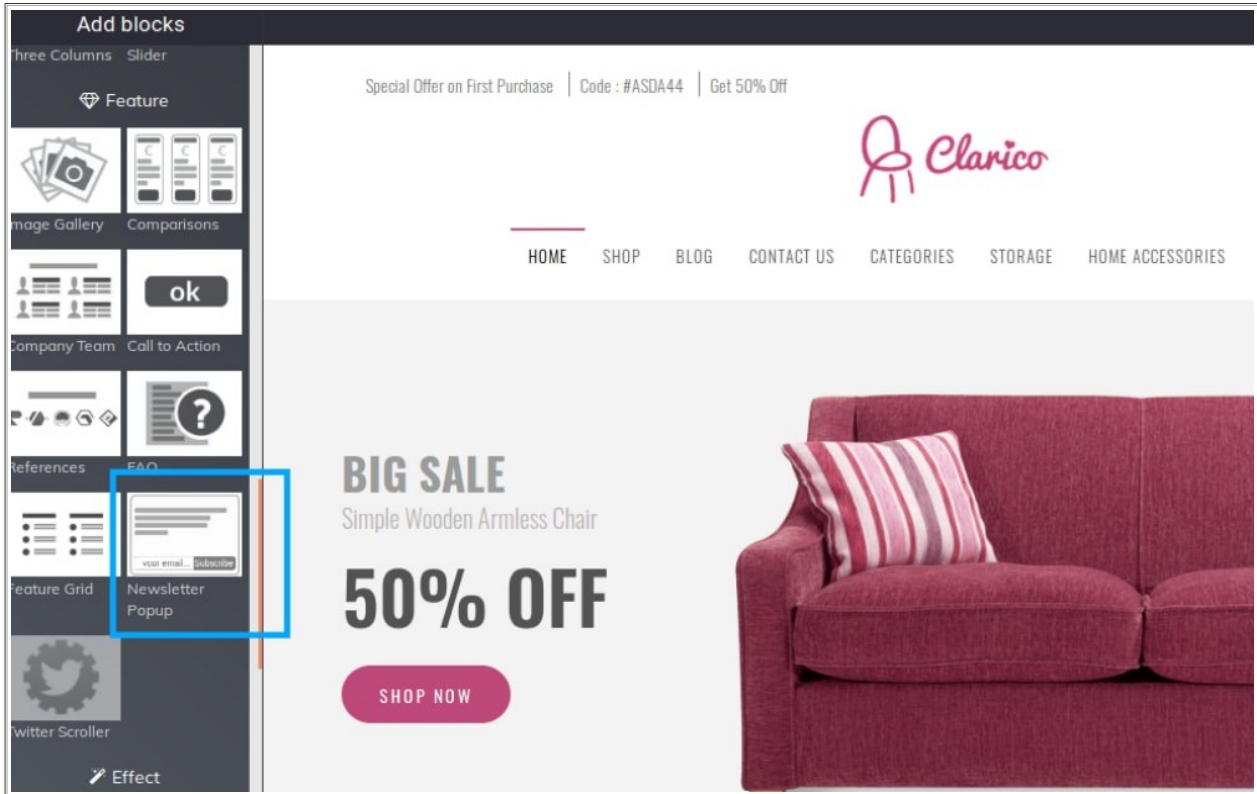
Add blocks

hree Columns Slider

Feature

C C C

mage Gallery Comparisons

ok

ompany Team Call to Action

?

eferences FAQ

your email... Subscribe

eature Grid Newsletter Popup

witter Scroller

Effect

Special Offer on First Purchase | Code : #ASDA44 | Get 50% Off

Clarico

HOME SHOP BLOG CONTACT US CATEGORIES STORAGE HOME ACCESSORIES

BIG SALE

Simple Wooden Armless Chair

50% OFF

SHOP NOW